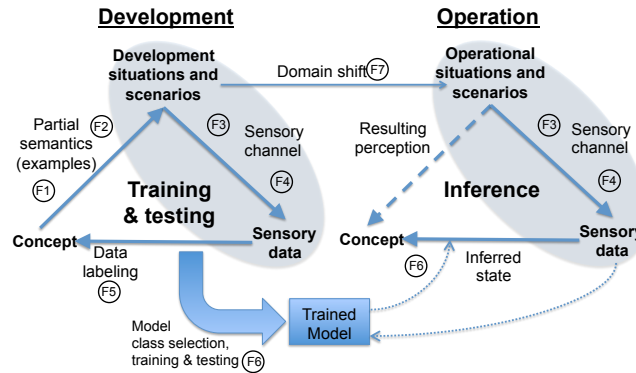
Development

Operation

Development situations and scenarios

Domain shift F7

Operational situations and scenarios

Partial semantics (examples)

F2

F3

Sensory channel

Resulting perception

F3

Sensory channel

F1

F4

Training & testing

Inference

F4

Concept

Sensory data

Concept

Sensory data

Data labeling

F5

F6

Inferred state

Trained Model

Model class selection, training & testing F6